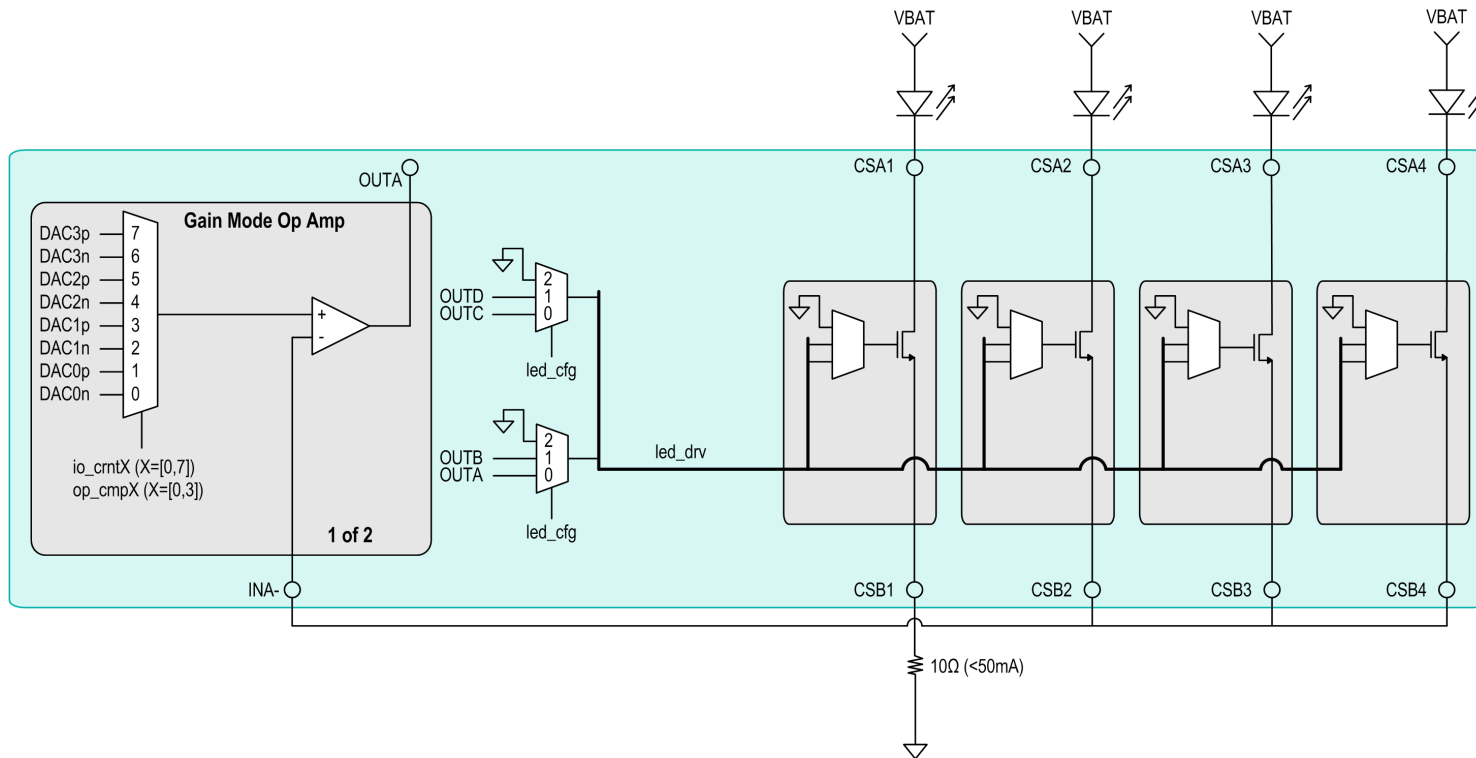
VBAT
VBAT
VBAT
VBAT

OUTA
CSA1
CSA2
CSA3
CSA4

Gain Mode Op Amp
DAC3p 7
DAC3n 6
DAC2p 5
DAC2n 4
DAC1p 3
DAC1n 2
DAC0p 1
DAC0n 0
+
-
io_crntX (X=[0,7])
op_cmpX (X=[0,3])
1 of 2

OUTD
OUTC
2
1
0
led_cfg

OUTB
OUTA
2
1
0
led_cfg

led_drv

INA-
CSB1
CSB2
CSB3
CSB4

10Ω (<50mA)